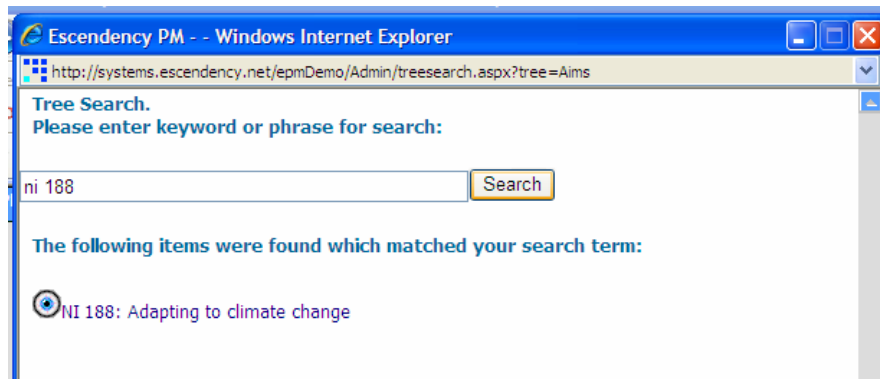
Escendency PM - - Windows Internet Explorer

http://systems.escendency.net/epmDemo/Admin/treesearch.aspx?tree=Aims

Tree Search.
Please enter keyword or phrase for search:

ni 188

Search

The following items were found which matched your search term:

NI 188: Adapting to climate change